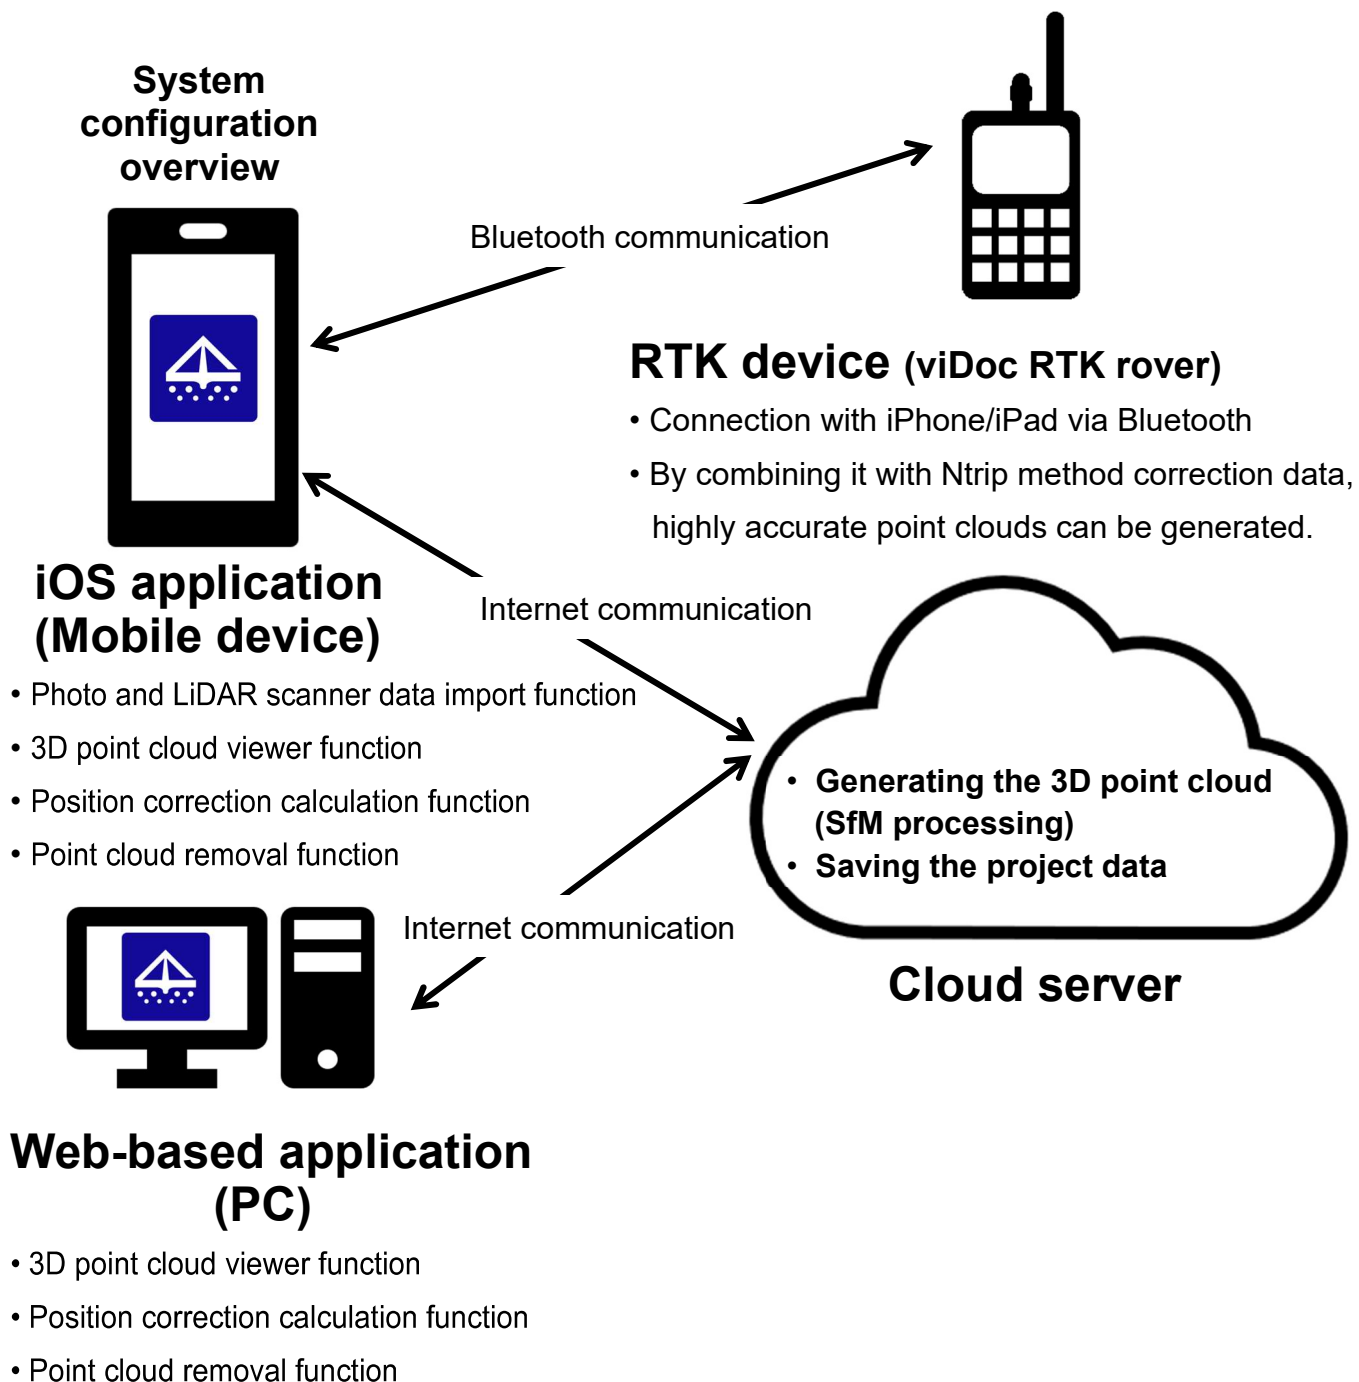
System configuration overview

Bluetooth communication

RTK device (viDoc RTK rover)

• Connection with iPhone/iPad via Bluetooth

• By combining it with Ntrip method correction data, highly accurate point clouds can be generated.

iOS application (Mobile device)

• Photo and LiDAR scanner data import function

• 3D point cloud viewer function

• Position correction calculation function

• Point cloud removal function

Internet communication

• Generating the 3D point cloud (SfM processing)

• Saving the project data

Cloud server

Internet communication

Web-based application (PC)

• 3D point cloud viewer function

• Position correction calculation function

• Point cloud removal function